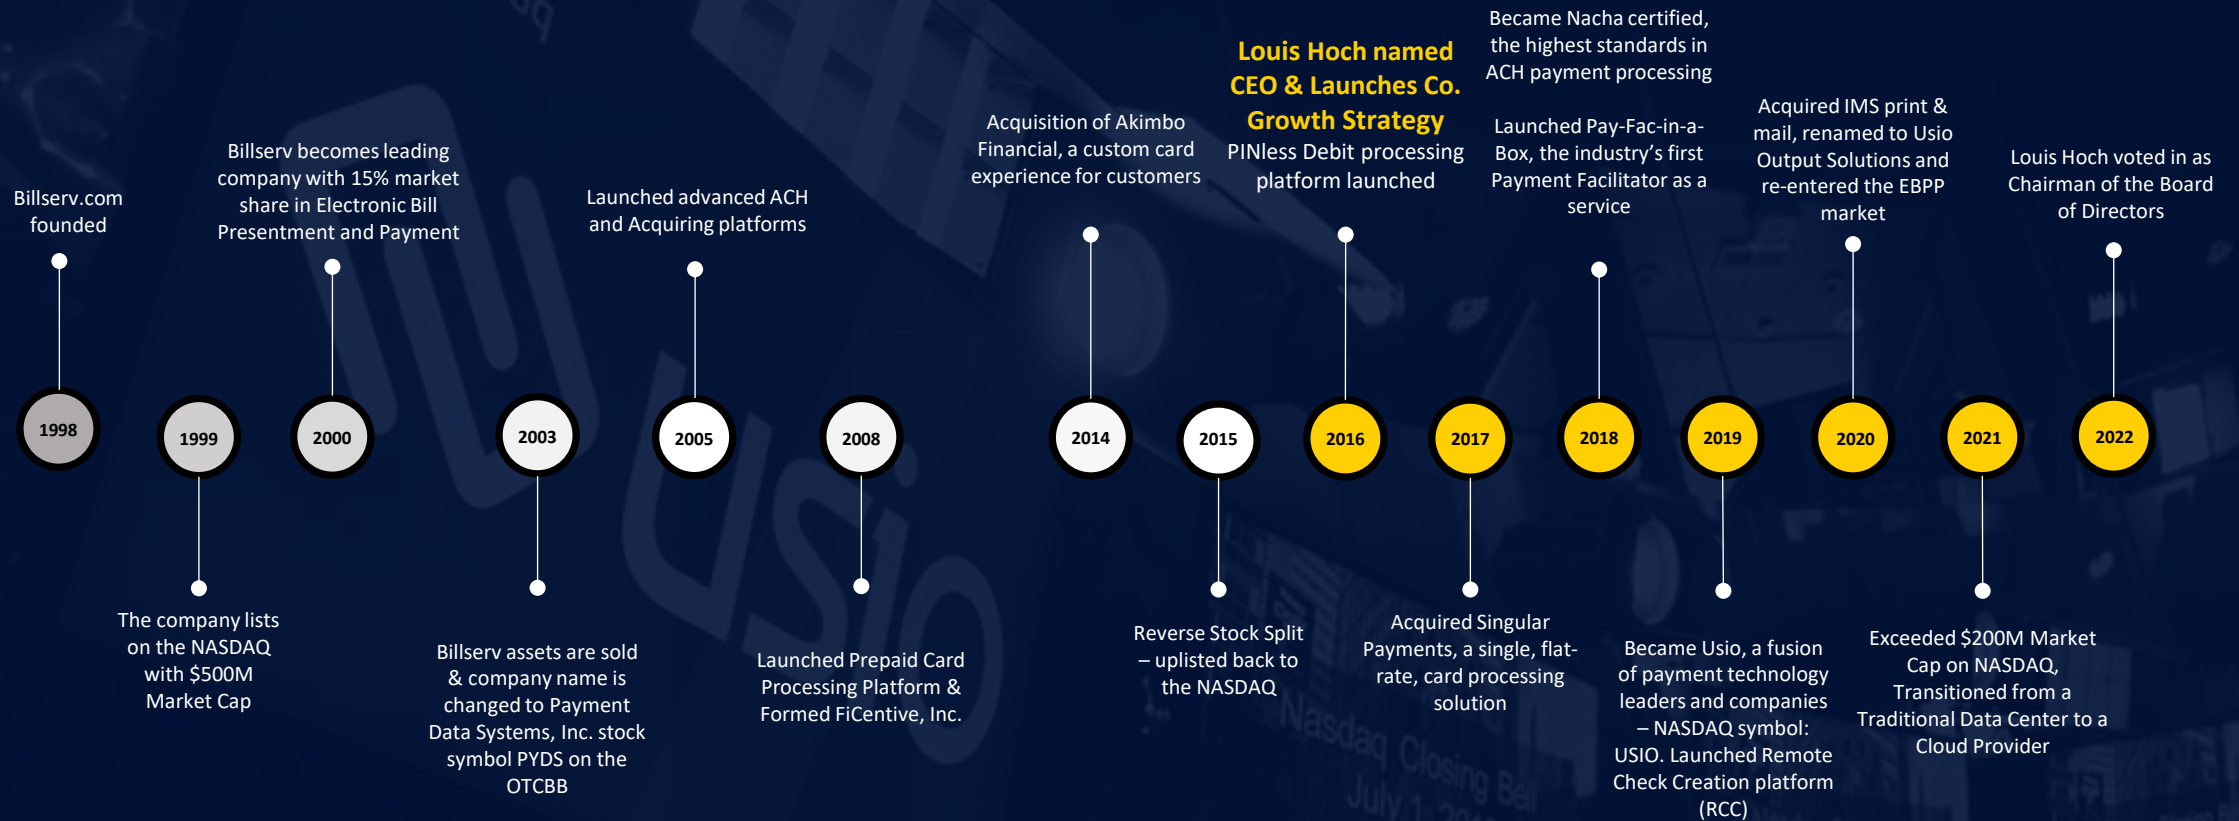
Billserv.com founded

Billserv becomes leading company with 15% market share in Electronic Bill Presentment and Payment

Launched advanced ACH and Acquiring platforms

Acquisition of Akimbo Financial, a custom card experience for customers

Louis Hoch named CEO & Launches Co. Growth Strategy
PINless Debit processing platform launched

Became Nacha certified, the highest standards in ACH payment processing

Launched Pay-Fac-in-a-Box, the industry's first Payment Facilitator as a service

Acquired IMS print & mail, renamed to Usio Output Solutions and re-entered the EBPP market

Louis Hoch voted in as Chairman of the Board of Directors

1998

1999

2000

2003

2005

2008

2014

2015

2016

2017

2018

2019

2020

2021

2022

The company lists on the NASDAQ with $500M Market Cap

Billserv assets are sold & company name is changed to Payment Data Systems, Inc. stock symbol PYDS on the OTCBB

Launched Prepaid Card Processing Platform & Formed FiCentive, Inc.

Reverse Stock Split – uplisted back to the NASDAQ

Acquired Singular Payments, a single, flat-rate, card processing solution

Became Usio, a fusion of payment technology leaders and companies – NASDAQ symbol: USIO. Launched Remote Check Creation platform (RCC)

Exceeded $200M Market Cap on NASDAQ, Transitioned from a Traditional Data Center to a Cloud Provider

Nasdaq Closing Bell
July 1, 20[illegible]